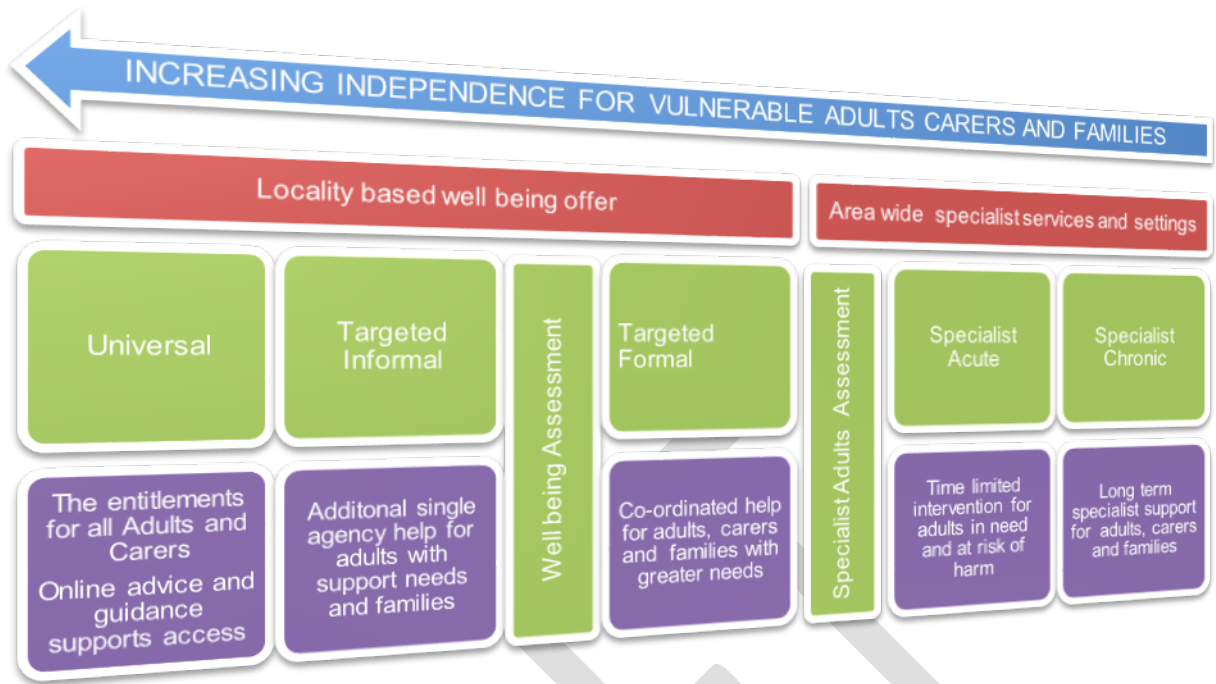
INCREASING INDEPENDENCE FOR VULNERABLE ADULTS CARERS AND FAMILIES

Locality based well being offer

Area wide specialist services and settings

Universal

Targeted Informal

Well being Assessment

Targeted Formal

Specialist Adults Assessment

Specialist Acute

Specialist Chronic

The entitlements for all Adults and Carers

Online advice and guidance supports access

Additonal single agency help for adults with support needs and families

Co-ordinated help for adults, carers and families with greater needs

Time limited intervention for adults in need and at risk of harm

Long term specialist support for adults, carers and families